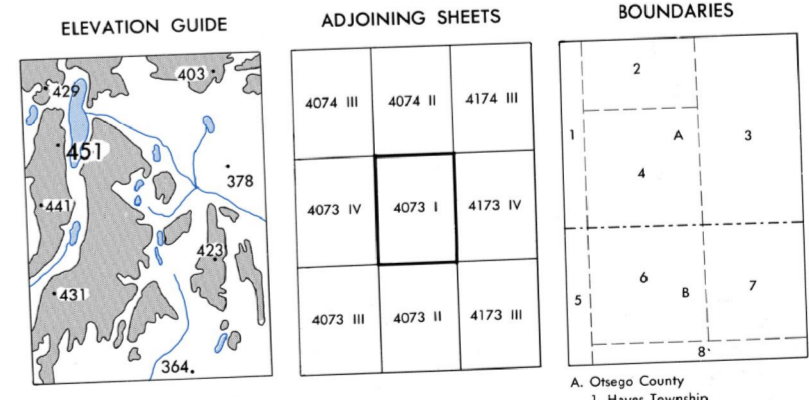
ELEVATION GUIDE

403
429
451
378
441
423
431
364

ADJOINING SHEETS

| 4074 III | 4074 II | 4174 III |
|---|---|---|
| 4073 IV | 4073 I | 4173 IV |
| 4073 III | 4073 II | 4173 III |

BOUNDARIES

2
1
A
3
4
6
B
7
5
8

A. Otsego County
1. Hayes Township